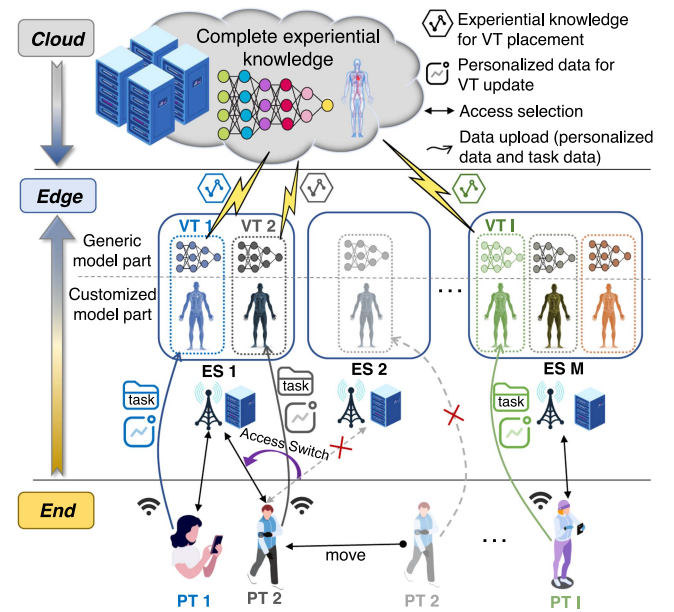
Cloud

Complete experiential knowledge

Experiential knowledge for VT placement

Personalized data for VT update

Access selection

Data upload (personalized data and task data)

Edge

VT 1

VT 2

VT I

Generic model part

Customized model part

...

ES 1

ES 2

ES M

task

task

task

Access Switch

End

move

...

PT 1

PT 2

PT 2

PT I